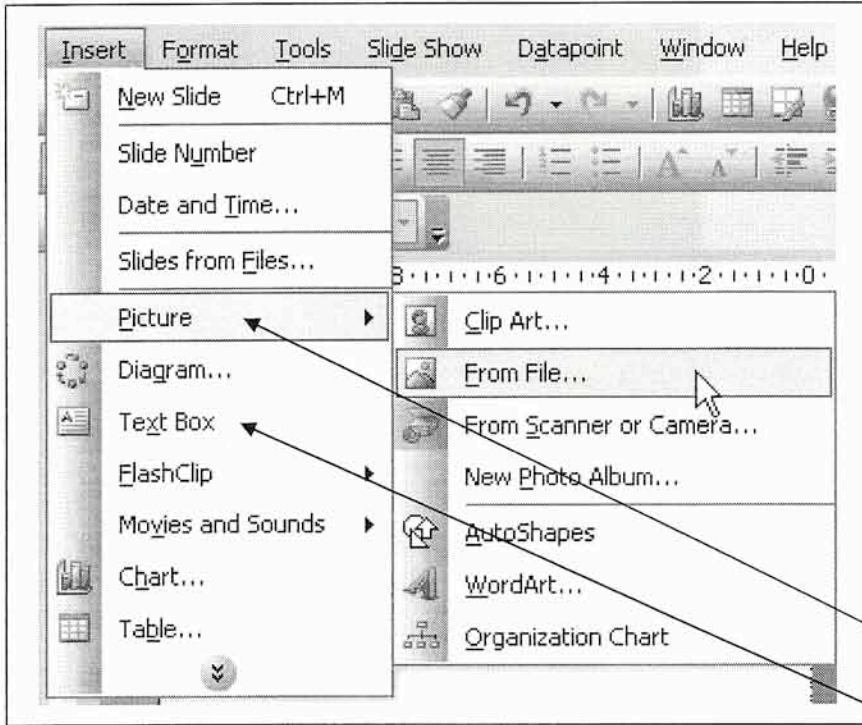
Insert Format Tools Slide Show Datapoint Window Help

New Slide Ctrl+M
Slide Number
Date and Time...
Slides from Files...
Picture
Diagram...
Text Box
FlashClip
Movies and Sounds
Chart...
Table...

8 · · · 6 · · · 4 · · · 2 · · · 0 ·

Clip Art...
From File...
From Scanner or Camera...
New Photo Album...
AutoShapes
WordArt...
Organization Chart